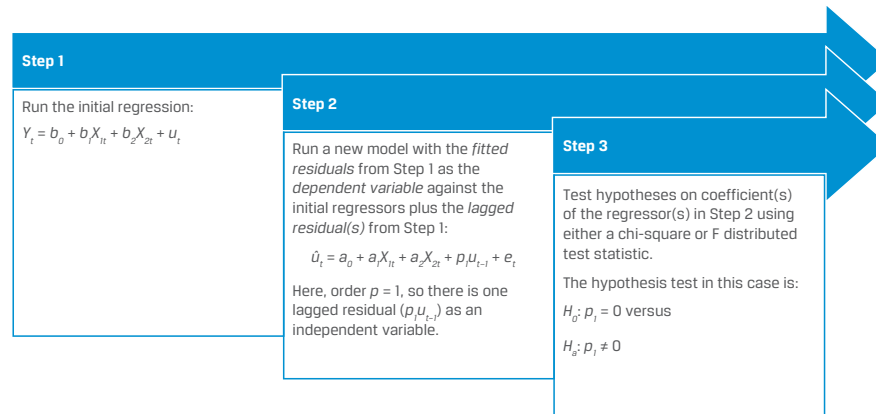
Step 1

Run the initial regression:

$Y_t = b_0 + b_1X_{1t} + b_2X_{2t} + u_t$

Step 2

Run a new model with the *fitted residuals* from Step 1 as the *dependent variable* against the initial regressors plus the *lagged residual(s)* from Step 1:

$\hat{u}_t = a_0 + a_1X_{1t} + a_2X_{2t} + p_1u_{t-1} + e_t$

Here, order $p$ = 1, so there is one lagged residual ($p_1u_{t-1}$) as an independent variable.

Step 3

Test hypotheses on coefficient(s) of the regressor(s) in Step 2 using either a chi-square or F distributed test statistic.

The hypothesis test in this case is:

$H_0$: $p_1$ = 0 versus

$H_a$: $p_1 \neq 0$